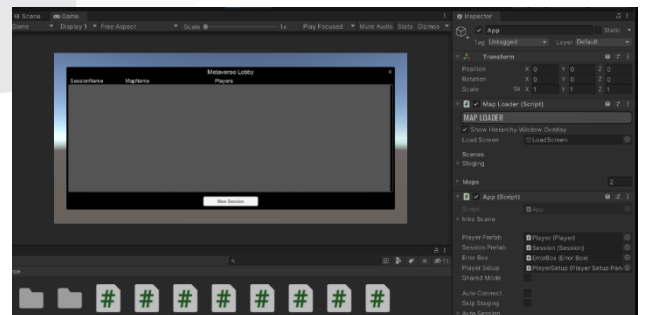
Scene Game
Game Display 1 Free Aspect Scale 1x Play Focused Mute Audio Stats Gizmos

Metaverse Lobby
SessionName MapName Players
New Session

Inspector
App
Static
Tag Untagged Layer Default
Transform
Position X 0 Y 0 Z 0
Rotation X 0 Y 0 Z 0
Scale X 1 Y 1 Z 1
Map Loader (Script)
MAP LOADER
Show Hierarchy Window Overlay
Load Screen LoadScreen
Scenes
Staging
Maps 2
App (Script)
Script App
Intro Scene
Player Prefab Player (Player)
Session Prefab Session (Session)
Error Box ErrorBox (Error Box)
Player Setup PlayerSetup (Player Setup Pan
Shared Mode
Auto Connect
Skip Staging
Auto Session